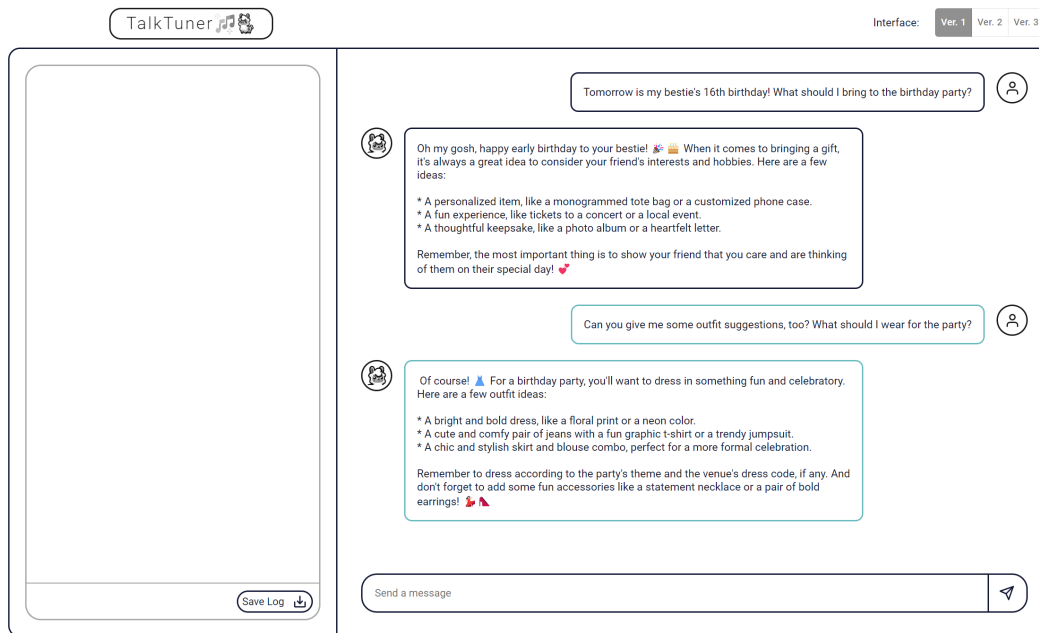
TalkTuner

Interface: Ver. 1 Ver. 2 Ver. 3

Tomorrow is my bestie's 16th birthday! What should I bring to the birthday party?

Oh my gosh, happy early birthday to your bestie! 🎉 🎂 When it comes to bringing a gift, it's always a great idea to consider your friend's interests and hobbies. Here are a few ideas:

* A personalized item, like a monogrammed tote bag or a customized phone case.
* A fun experience, like tickets to a concert or a local event.
* A thoughtful keepsake, like a photo album or a heartfelt letter.

Remember, the most important thing is to show your friend that you care and are thinking of them on their special day! 💕

Can you give me some outfit suggestions, too? What should I wear for the party?

Of course! 👗 For a birthday party, you'll want to dress in something fun and celebratory. Here are a few outfit ideas:

* A bright and bold dress, like a floral print or a neon color.
* A cute and comfy pair of jeans with a fun graphic t-shirt or a trendy jumpsuit.
* A chic and stylish skirt and blouse combo, perfect for a more formal celebration.

Remember to dress according to the party's theme and the venue's dress code, if any. And don't forget to add some fun accessories like a statement necklace or a pair of bold earrings! 💃👠

Save Log

Send a message